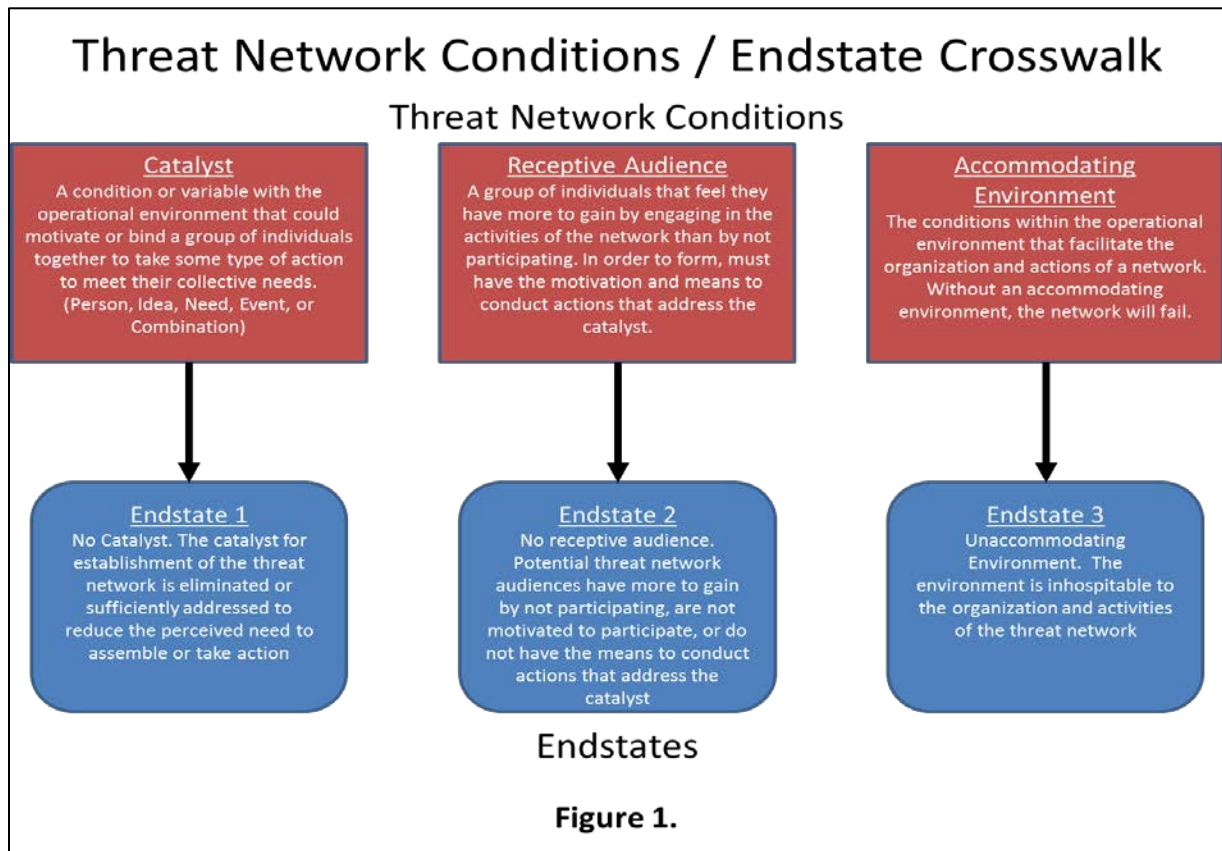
Threat Network Conditions / Endstate Crosswalk

Threat Network Conditions

Catalyst
A condition or variable with the operational environment that could motivate or bind a group of individuals together to take some type of action to meet their collective needs. (Person, Idea, Need, Event, or Combination)

Receptive Audience
A group of individuals that feel they have more to gain by engaging in the activities of the network than by not participating. In order to form, must have the motivation and means to conduct actions that address the catalyst.

Accommodating Environment
The conditions within the operational environment that facilitate the organization and actions of a network. Without an accommodating environment, the network will fail.

Endstate 1
No Catalyst. The catalyst for establishment of the threat network is eliminated or sufficiently addressed to reduce the perceived need to assemble or take action

Endstate 2
No receptive audience. Potential threat network audiences have more to gain by not participating, are not motivated to participate, or do not have the means to conduct actions that address the catalyst

Endstate 3
Unaccommodating Environment. The environment is inhospitable to the organization and activities of the threat network

Endstates

Figure 1.